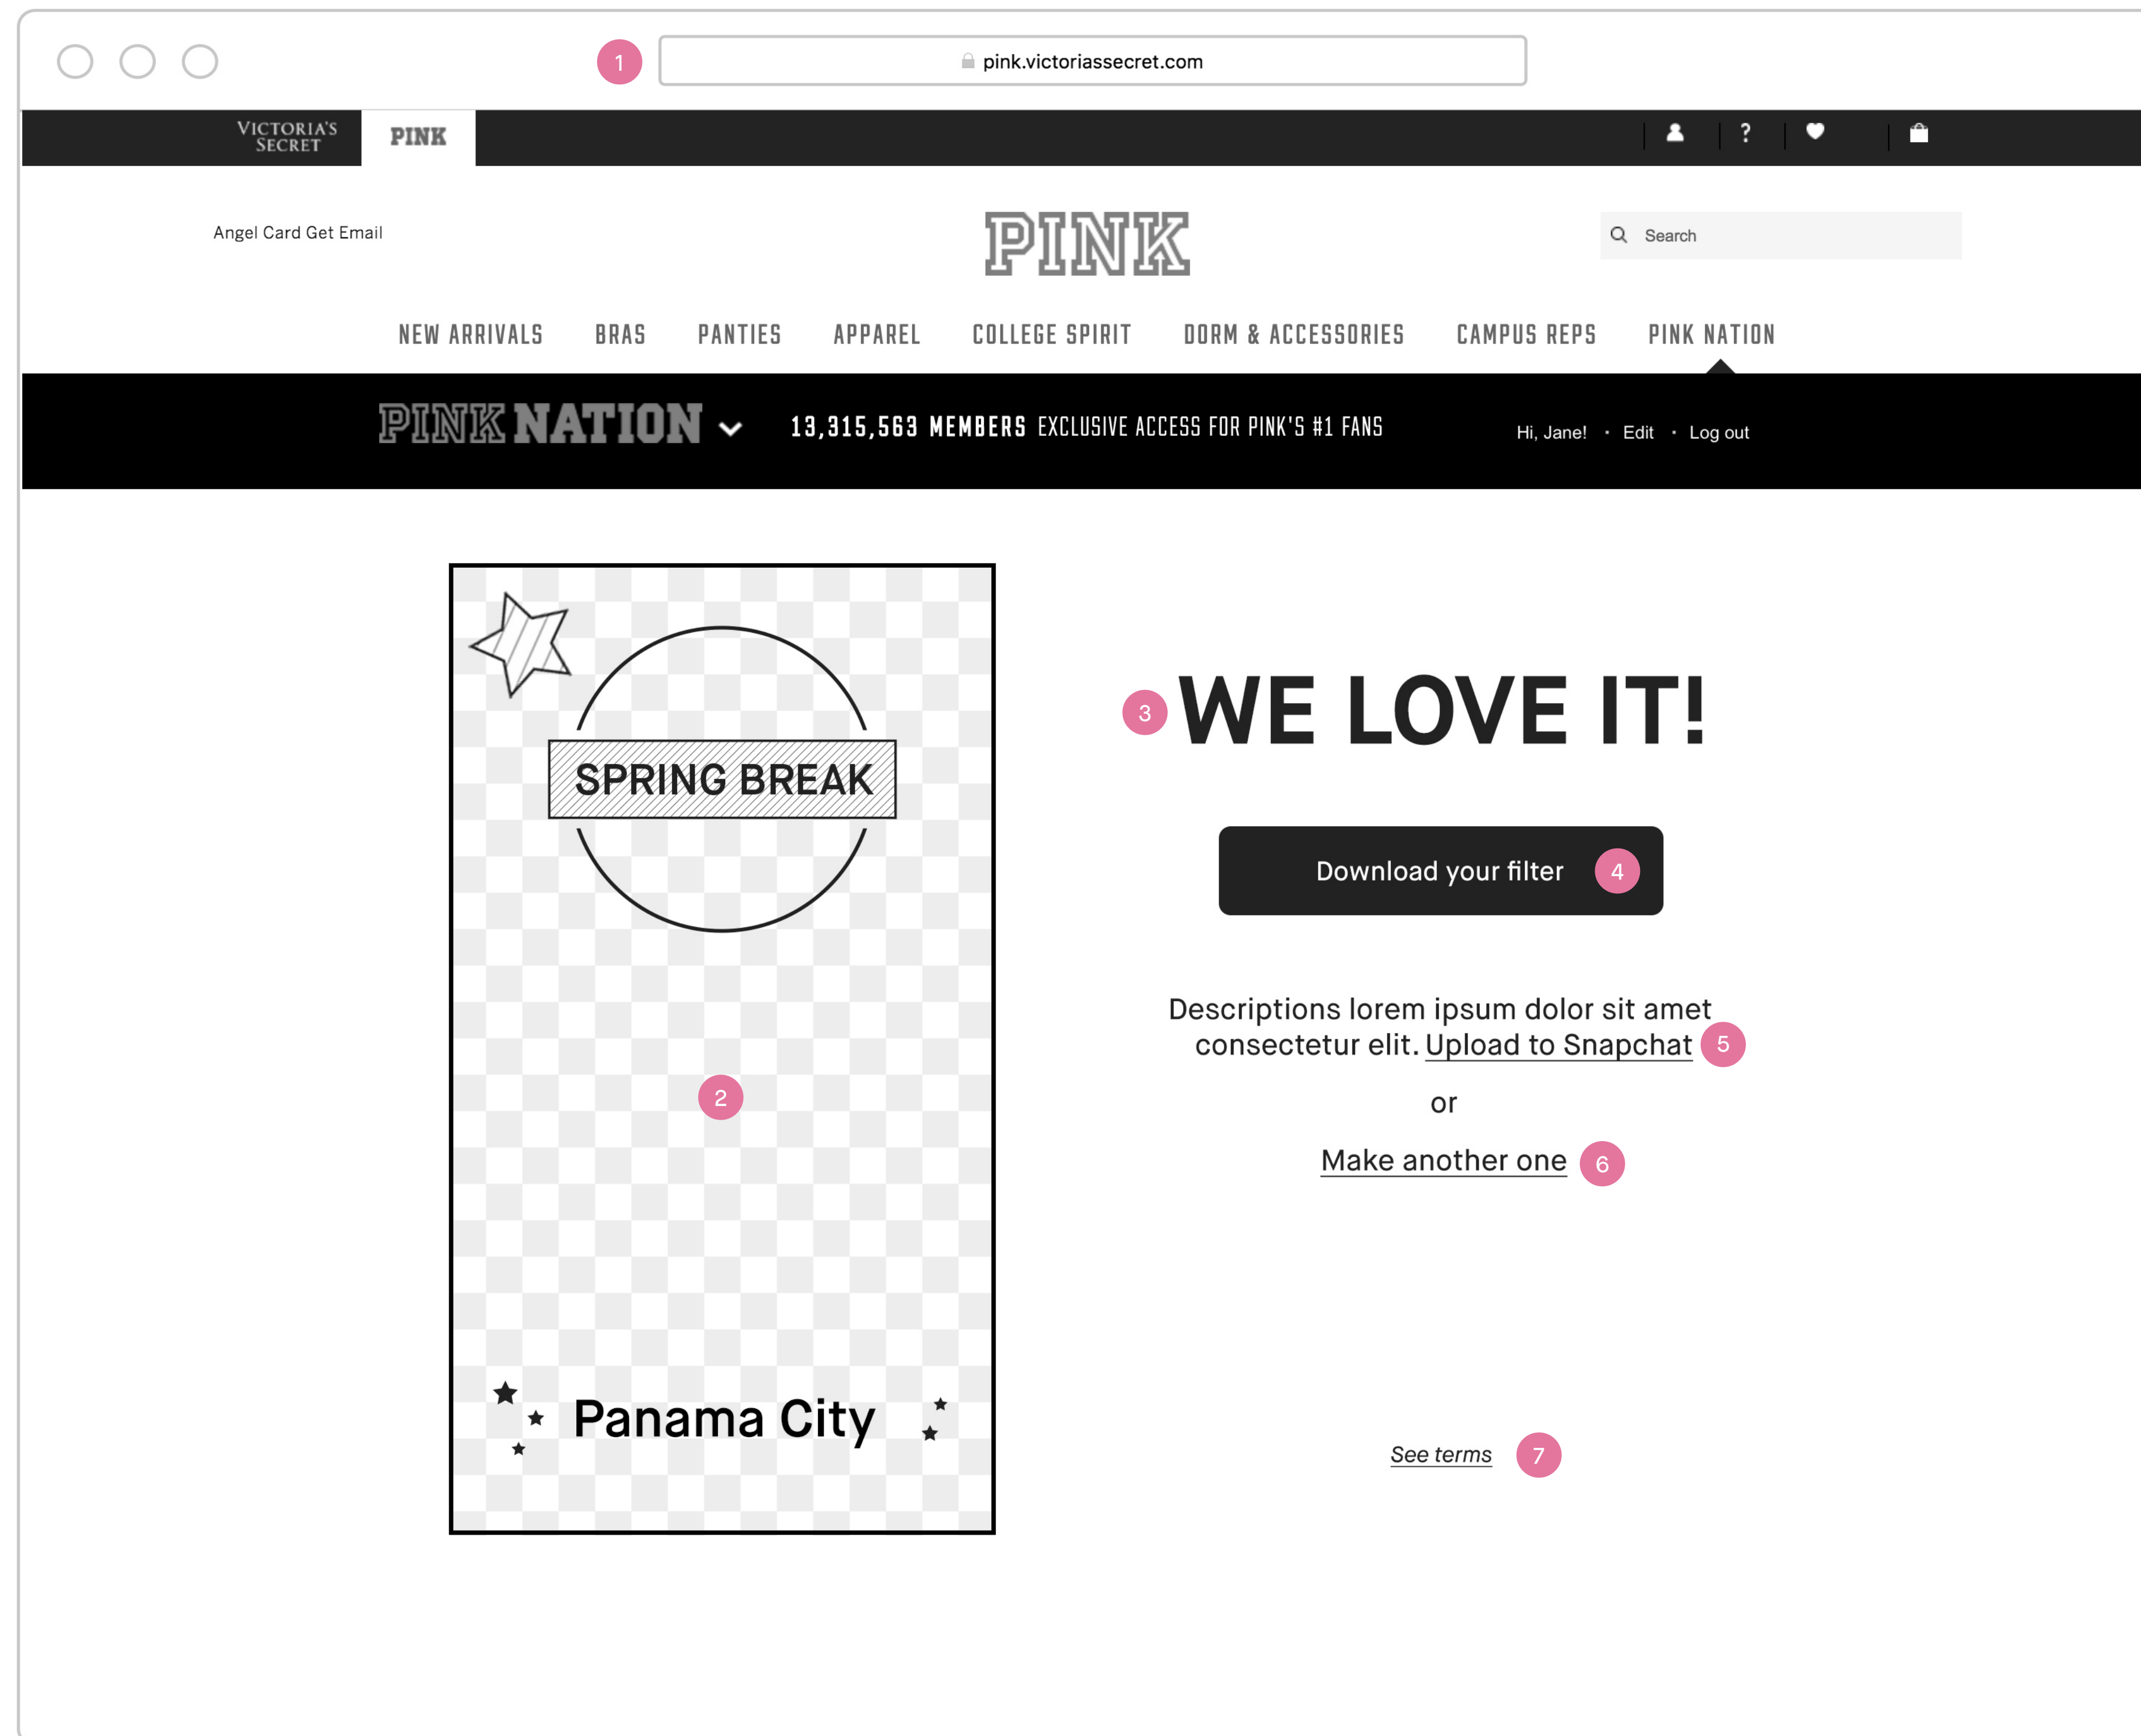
1 pink.victoriassecret.com

VICTORIA'S SECRET PINK

?

Angel Card Get Email

PINK

Search

NEW ARRIVALS BRAS PANTIES APPAREL COLLEGE SPIRIT DORM & ACCESSORIES CAMPUS REPS PINK NATION

PINK NATION 13,315,563 MEMBERS EXCLUSIVE ACCESS FOR PINK'S #1 FANS

Hi, Jane! · Edit · Log out

SPRING BREAK

2

Panama City

3 WE LOVE IT!

Download your filter 4

Descriptions lorem ipsum dolor sit amet consectetur elit. Upload to Snapchat 5

or

Make another one 6

See terms 7